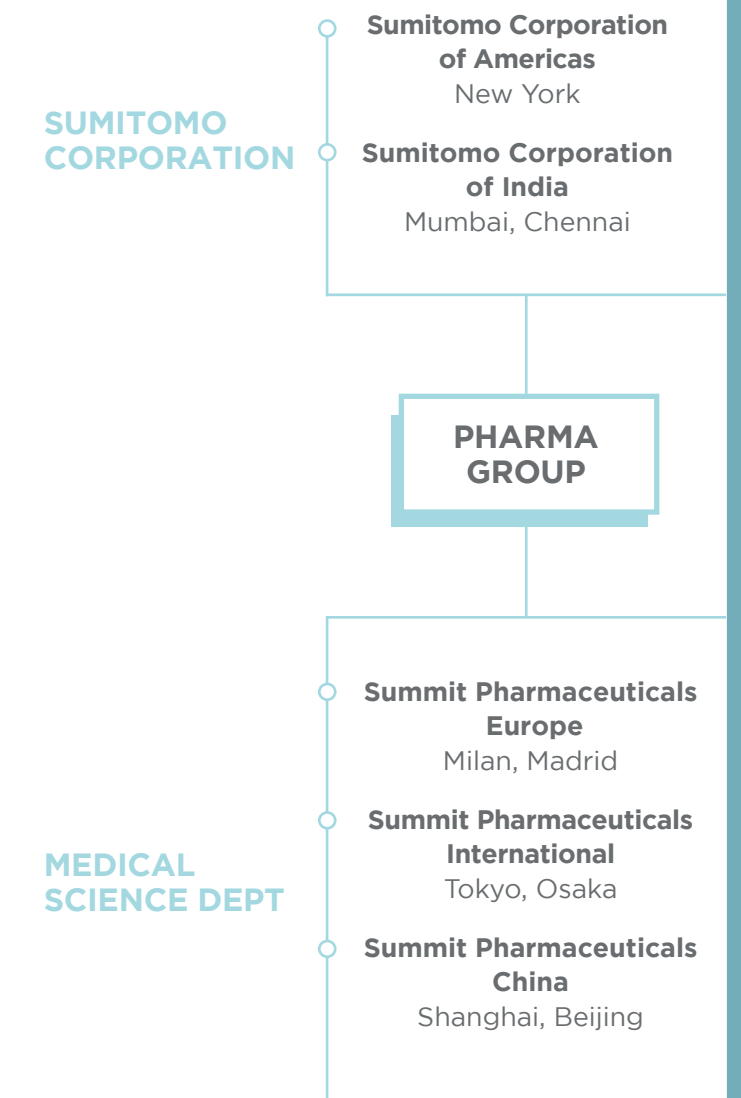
SUMITOMO CORPORATION

Sumitomo Corporation of Americas
New York

Sumitomo Corporation of India
Mumbai, Chennai

PHARMA GROUP

MEDICAL SCIENCE DEPT

Summit Pharmaceuticals Europe
Milan, Madrid

Summit Pharmaceuticals International
Tokyo, Osaka

Summit Pharmaceuticals China
Shanghai, Beijing